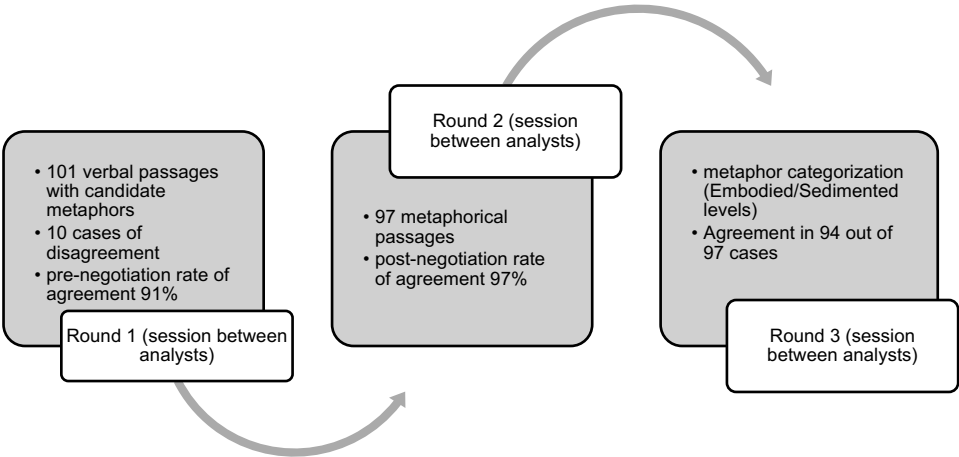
• 101 verbal passages with candidate metaphors
• 10 cases of disagreement
• pre-negotiation rate of agreement 91%

Round 1 (session between analysts)

Round 2 (session between analysts)

• 97 metaphorical passages
• post-negotiation rate of agreement 97%

• metaphor categorization (Embodied/Sedimented levels)
• Agreement in 94 out of 97 cases

Round 3 (session between analysts)